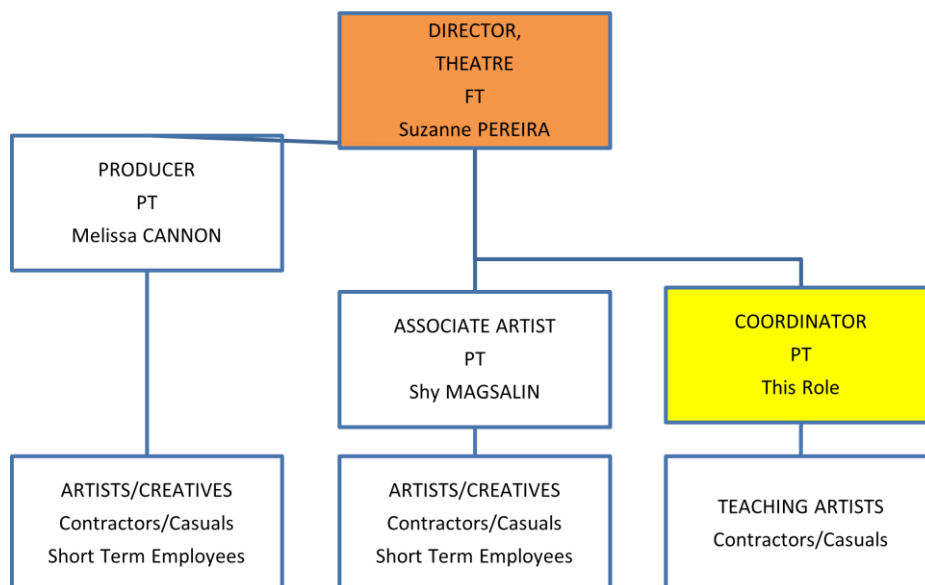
DIRECTOR,
THEATRE
FT
Suzanne PEREIRA

PRODUCER
PT
Melissa CANNON

ASSOCIATE ARTIST
PT
Shy MAGSALIN

COORDINATOR
PT
This Role

ARTISTS/CREATIVES
Contractors/Casuals
Short Term Employees

ARTISTS/CREATIVES
Contractors/Casuals
Short Term Employees

TEACHING ARTISTS
Contractors/Casuals